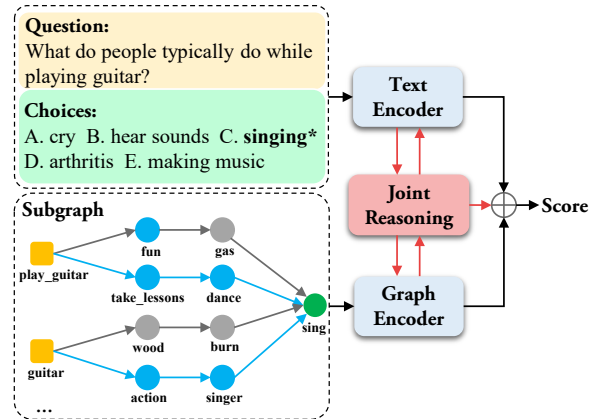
Question:
What do people typically do while playing guitar?

Choices:
A. cry B. hear sounds C. singing*
D. arthritis E. making music

Subgraph

play_guitar
fun
gas
take_lessons
dance
sing
guitar
wood
burn
action
singer
...

Text Encoder

Joint Reasoning

Graph Encoder

Score